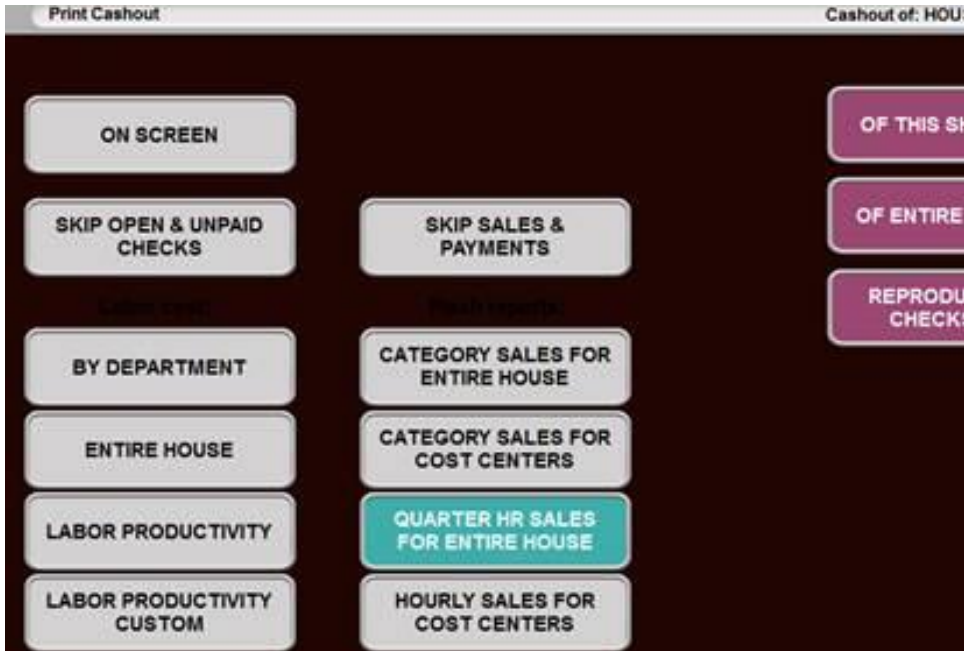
Print Cashout

Cashout of: HOU

ON SCREEN

SKIP OPEN & UNPAID CHECKS

SKIP SALES & PAYMENTS

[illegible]

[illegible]

BY DEPARTMENT

CATEGORY SALES FOR ENTIRE HOUSE

ENTIRE HOUSE

CATEGORY SALES FOR COST CENTERS

LABOR PRODUCTIVITY

QUARTER HR SALES FOR ENTIRE HOUSE

LABOR PRODUCTIVITY CUSTOM

HOURLY SALES FOR COST CENTERS

OF THIS SH

OF ENTIRE

REPRODU CHECKS